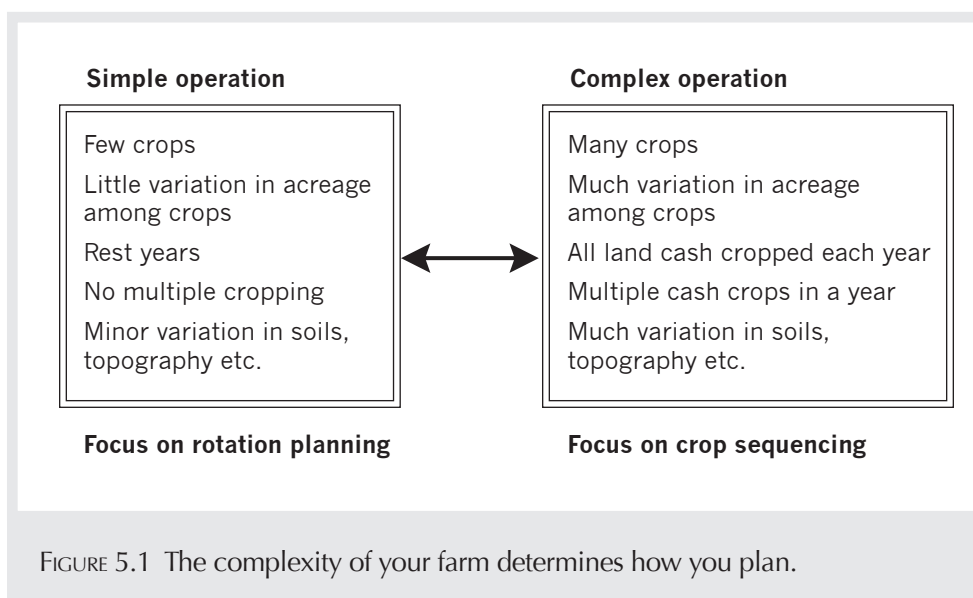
**Simple operation**

Few crops

Little variation in acreage among crops

Rest years

No multiple cropping

Minor variation in soils, topography etc.

**Focus on rotation planning**

**Complex operation**

Many crops

Much variation in acreage among crops

All land cash cropped each year

Multiple cash crops in a year

Much variation in soils, topography etc.

**Focus on crop sequencing**

FIGURE 5.1 The complexity of your farm determines how you plan.